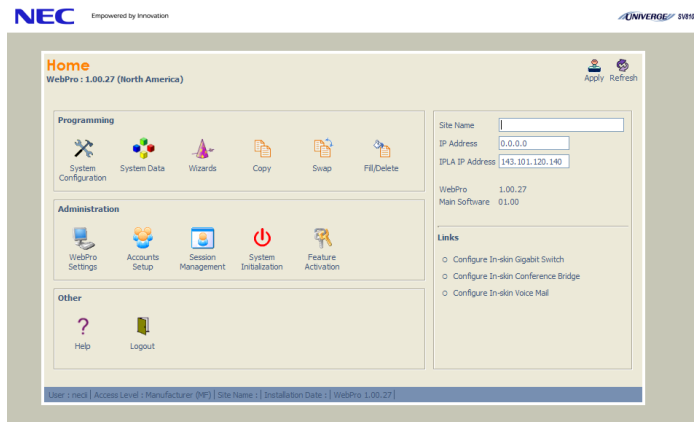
NEC Empowered by Innovation

UNIVERGE SV810

Home
WebPro : 1.00.27 (North America)

Apply Refresh

Programming

System Configuration
System Data
Wizards
Copy
Swap
Fill/Delete

Administration

WebPro Settings
Accounts Setup
Session Management
System Initialization
Feature Activation

Other

Help
Logout

Site Name
IP Address 0.0.0.0
IPLA IP Address 143.101.120.140

WebPro 1.00.27
Main Software 01.00

Links

Configure In-skin Gigabit Switch
Configure In-skin Conference Bridge
Configure In-skin Voice Mail

User : necii | Access Level : Manufacturer (MF) | Site Name : | Installation Date : | WebPro 1.00.27 |